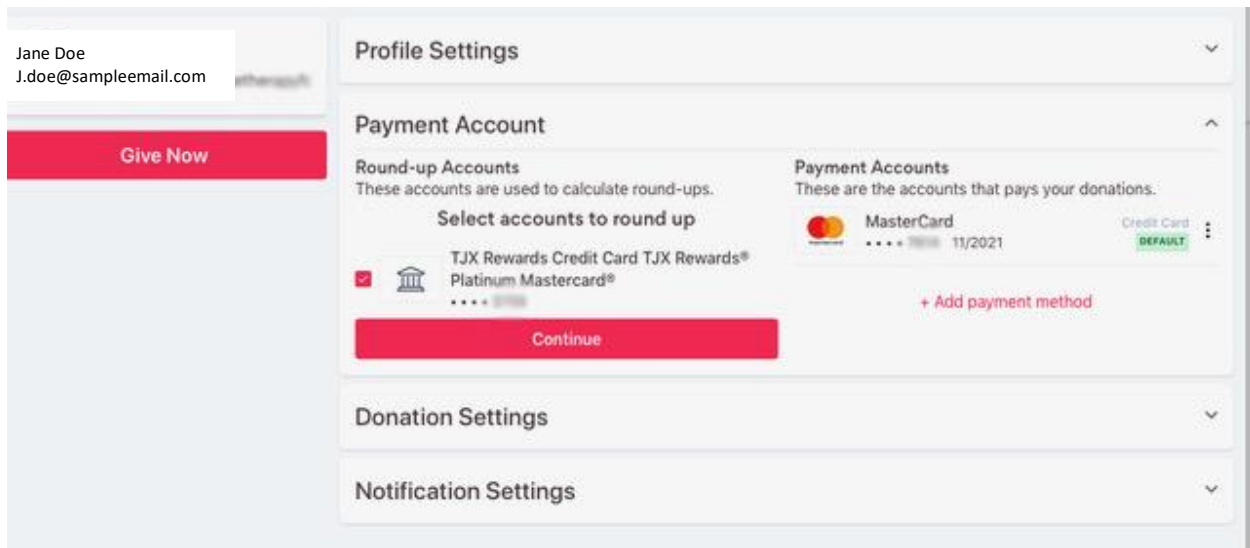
Jane Doe
J.doe@sampleemail.com

Give Now

Profile Settings

Payment Account

Round-up Accounts
These accounts are used to calculate round-ups.

Select accounts to round up

TJX Rewards Credit Card TJX Rewards® Platinum Mastercard®
•••• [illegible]

Continue

Payment Accounts
These are the accounts that pays your donations.

MasterCard
•••• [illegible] 11/2021
Credit Card
DEFAULT

+ Add payment method

Donation Settings

Notification Settings